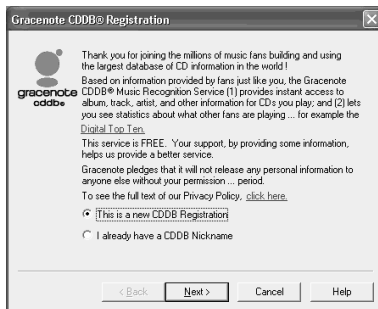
Gracenote CDDB® Registration

gracenote cddb®

Thank you for joining the millions of music fans building and using the largest database of CD information in the world !

Based on information provided by fans just like you, the Gracenote CDDB® Music Recognition Service (1) provides instant access to album, track, artist, and other information for CDs you play; and (2) lets you see statistics about what other fans are playing ... for example the Digital Top Ten.

This service is FREE. Your support, by providing some information, helps us provide a better service.

Gracenote pledges that it will not release any personal information to anyone else without your permission ... period.

To see the full text of our Privacy Policy, click here.

This is a new CDDB Registration

I already have a CDDB Nickname

< Back

Next >

Cancel

Help